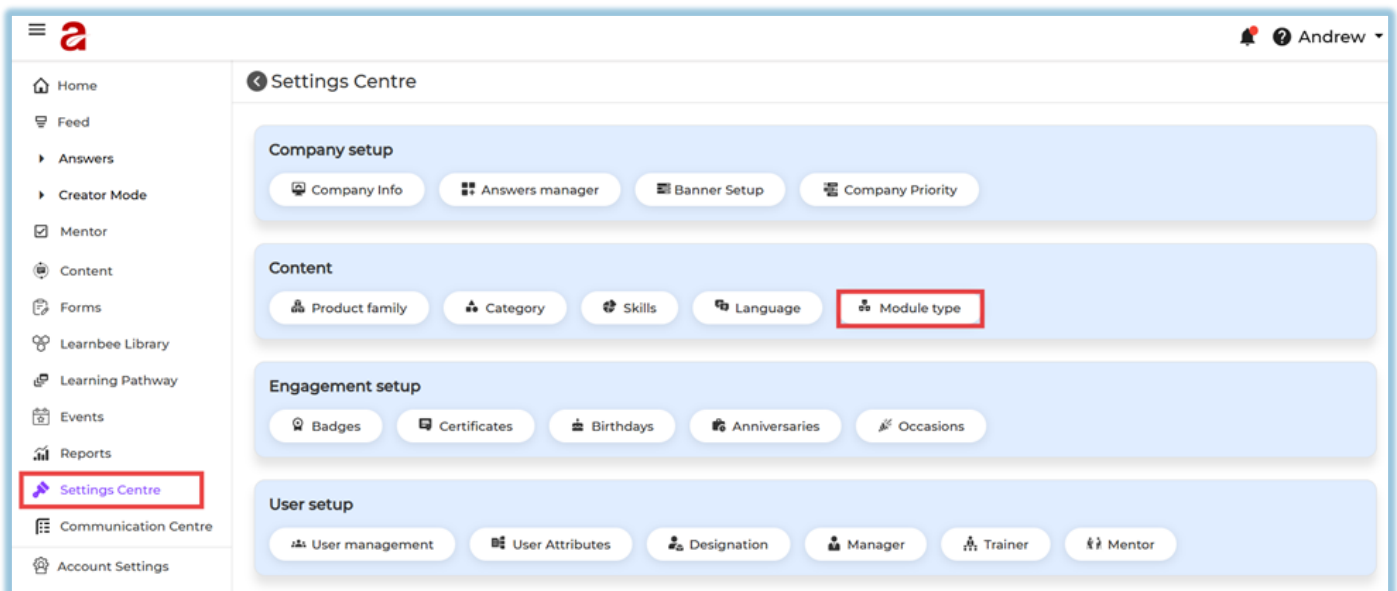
a

Andrew

Home
Feed
Answers
Creator Mode
Mentor
Content
Forms
Learnbee Library
Learning Pathway
Events
Reports
Settings Centre
Communication Centre
Account Settings

Settings Centre

Company setup
Company Info
Answers manager
Banner Setup
Company Priority

Content
Product family
Category
Skills
Language
Module type

Engagement setup
Badges
Certificates
Birthdays
Anniversaries
Occasions

User setup
User management
User Attributes
Designation
Manager
Trainer
Mentor